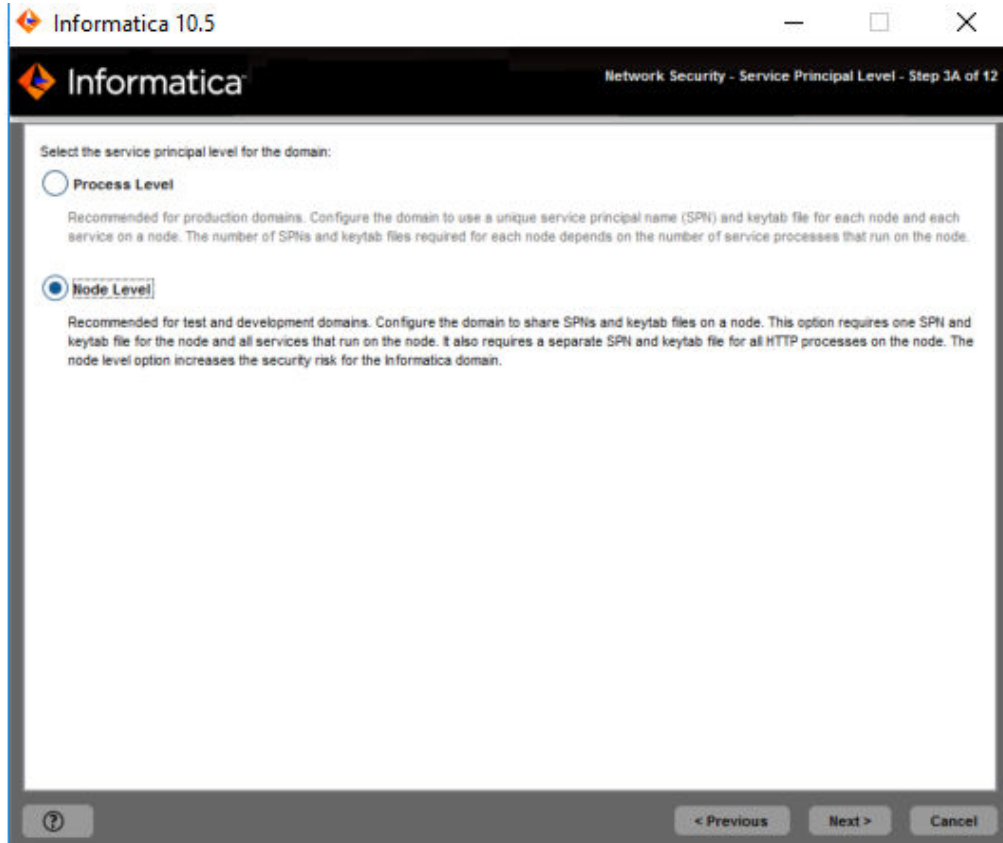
Informatica 10.5

Informatica

Network Security - Service Principal Level - Step 3A of 12

Select the service principal level for the domain:

Process Level

Recommended for production domains. Configure the domain to use a unique service principal name (SPN) and keytab file for each node and each service on a node. The number of SPNs and keytab files required for each node depends on the number of service processes that run on the node.

Node Level

Recommended for test and development domains. Configure the domain to share SPNs and keytab files on a node. This option requires one SPN and keytab file for the node and all services that run on the node. It also requires a separate SPN and keytab file for all HTTP processes on the node. The node level option increases the security risk for the Informatica domain.

?

< Previous

Next >

Cancel